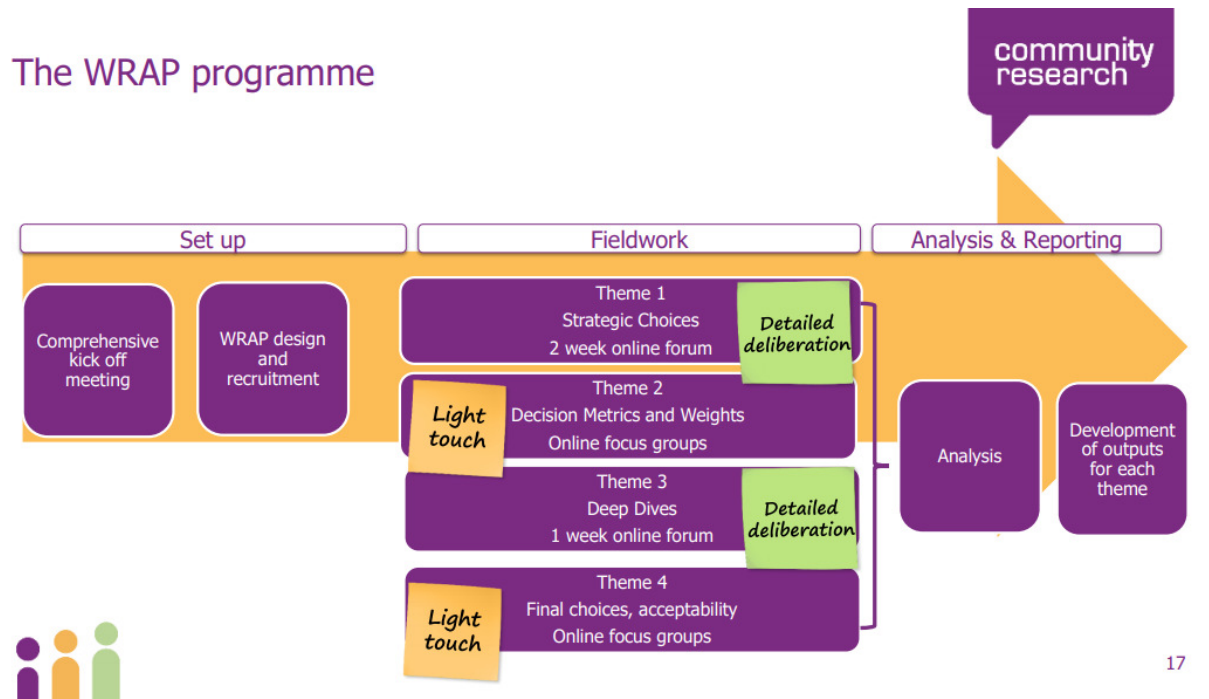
The WRAP programme

community research

Set up

Fieldwork

Analysis & Reporting

Comprehensive kick off meeting

WRAP design and recruitment

Theme 1
Strategic Choices
2 week online forum

Detailed deliberation

Theme 2
Decision Metrics and Weights
Online focus groups

Light touch

Theme 3
Deep Dives
1 week online forum

Detailed deliberation

Theme 4
Final choices, acceptability
Online focus groups

Light touch

Analysis

Development of outputs for each theme

17